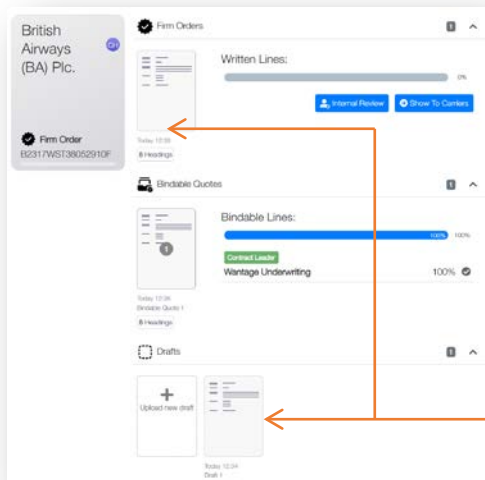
British Airways (BA) Plc.

CH

Firm Order
B2317WST38052910F

Firm Orders

1

Written Lines:

0%

Internal Review

Show To Carriers

Today 12:38
8 Headings

Bindable Quotes

1

Bindable Lines:

100%

100%

Contract Leader

Wantage Underwriting

100%

Today 12:36
Bindable Quote 1
8 Headings

Drafts

1

Upload new draft

Today 12:34
Draft 1